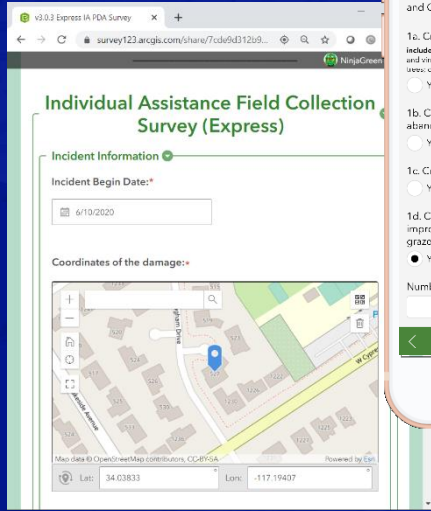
v3.0.3 Express IA PDA Survey
survey123.arcgis.com/share/7cde9d312b9...
NinjaGreen

Individual Assistance Field Collection Survey (Express)

Incident Information

Incident Begin Date:*

6/10/2020

Coordinates of the damage:*

Map data © OpenStreetMap contributors, CC-BY-SA
Powered by Esri

Lat: 34.03833
Lon: -117.19407

and C

1a. C
include
and vin
uses: c

Y

1b. C
aband

Y

1c. C

Y

1d. C
impro
grazo

Y

Numb